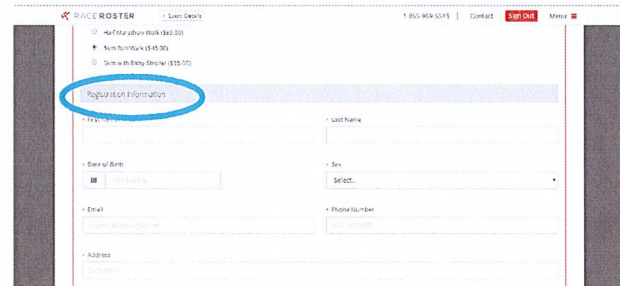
RACEROSTER
‹ Event Details
1-855-969-5515
Contact
Sign Out
Menu

Half Marathon Walk ($60.00)
5km Run/Walk ($45.00)
5km with Baby Stroller ($35.00)

Registration Information

• First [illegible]
• Last Name
• Date of Birth
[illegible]
• Sex
Select...
• Email
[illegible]
• Phone Number
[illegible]
• Address
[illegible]